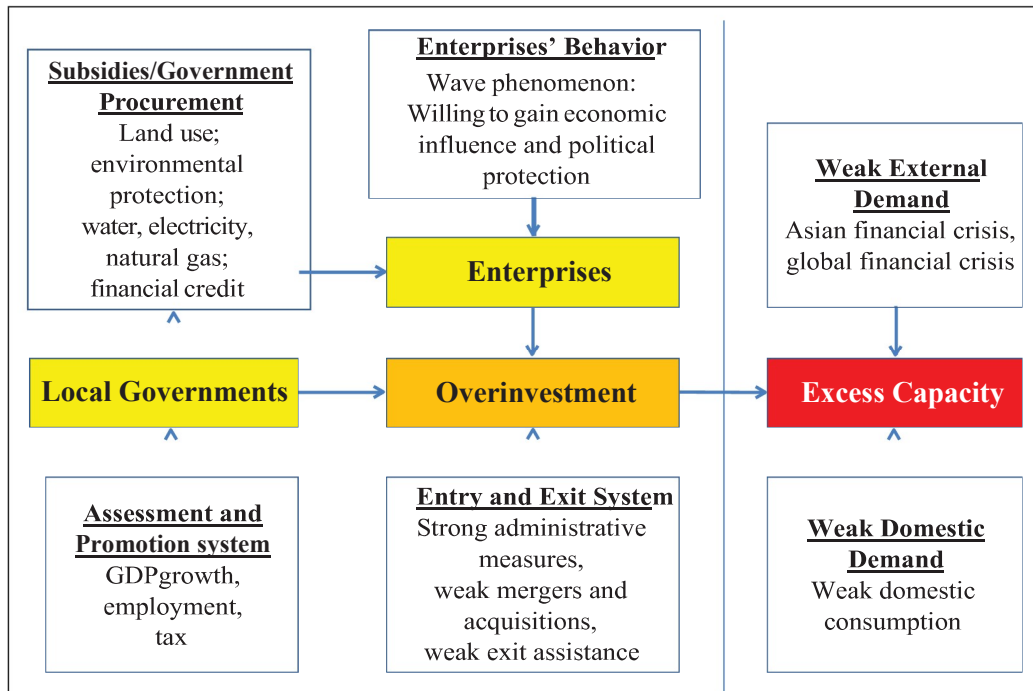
Subsidies/Government Procurement
Land use; environmental protection; water, electricity, natural gas; financial credit

Enterprises' Behavior
Wave phenomenon: Willing to gain economic influence and political protection

Enterprises

Local Governments

Overinvestment

Weak External Demand
Asian financial crisis, global financial crisis

Excess Capacity

Assessment and Promotion system
GDPgrowth, employment, tax

Entry and Exit System
Strong administrative measures, weak mergers and acquisitions, weak exit assistance

Weak Domestic Demand
Weak domestic consumption